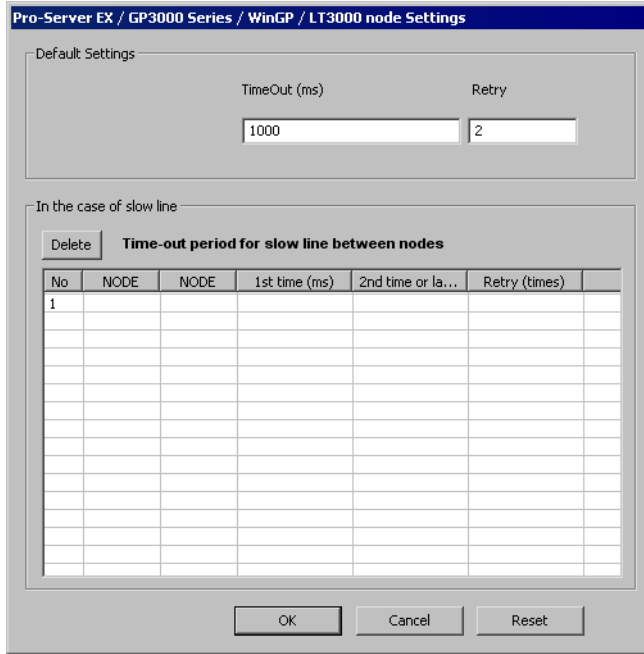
Pro-Server EX / GP3000 Series / WinGP / LT3000 node Settings

Default Settings

TimeOut (ms)

Retry

1000

2

In the case of slow line

Delete

Time-out period for slow line between nodes

| No | NODE | NODE | 1st time (ms) | 2nd time or la... | Retry (times) | |
|---|---|---|---|---|---|---|
| 1 | | | | | | |

OK

Cancel

Reset